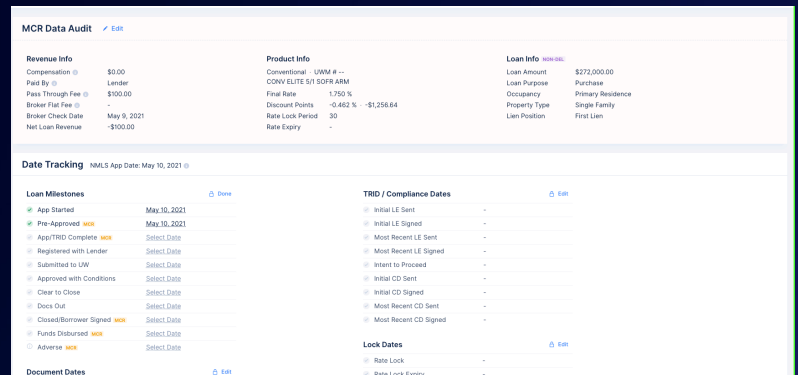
MCR Data Audit Edit

Revenue Info

| | |
|---|---|
| Compensation | $0.00 |
| Paid By | Lender |
| Pass Through Fee | $100.00 |
| Broker Flat Fee | - |
| Broker Check Date | May 9, 2021 |
| Net Loan Revenue | -$100.00 |

Product Info

Conventional · UWM # --
CONV ELITE 5/1 SOFR ARM

| | |
|---|---|
| Final Rate | 1.750 % |
| Discount Points | -0.462 % · -$1,256.64 |
| Rate Lock Period | 30 |
| Rate Expiry | - |

Loan Info NON-DEL

| | |
|---|---|
| Loan Amount | $272,000.00 |
| Loan Purpose | Purchase |
| Occupancy | Primary Residence |
| Property Type | Single Family |
| Lien Position | First Lien |

Date Tracking NMLS App Date: May 10, 2021

Loan Milestones Done

| | |
|---|---|
| App Started | May 10, 2021 |
| Pre-Approved MCR | May 10, 2021 |
| App/TRID Complete MCR | Select Date |
| Registered with Lender | Select Date |
| Submitted to UW | Select Date |
| Approved with Conditions | Select Date |
| Clear to Close | Select Date |
| Docs Out | Select Date |
| Closed/Borrower Signed MCR | Select Date |
| Funds Disbursed MCR | Select Date |
| Adverse MCR | Select Date |

Document Dates Edit

TRID / Compliance Dates Edit

| | |
|---|---|
| Initial LE Sent | - |
| Initial LE Signed | - |
| Most Recent LE Sent | - |
| Most Recent LE Signed | - |
| Intent to Proceed | - |
| Initial CD Sent | - |
| Initial CD Signed | - |
| Most Recent CD Sent | - |
| Most Recent CD Signed | - |

Lock Dates Edit

| | |
|---|---|
| Rate Lock | - |
| Rate Lock Expiry | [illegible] |